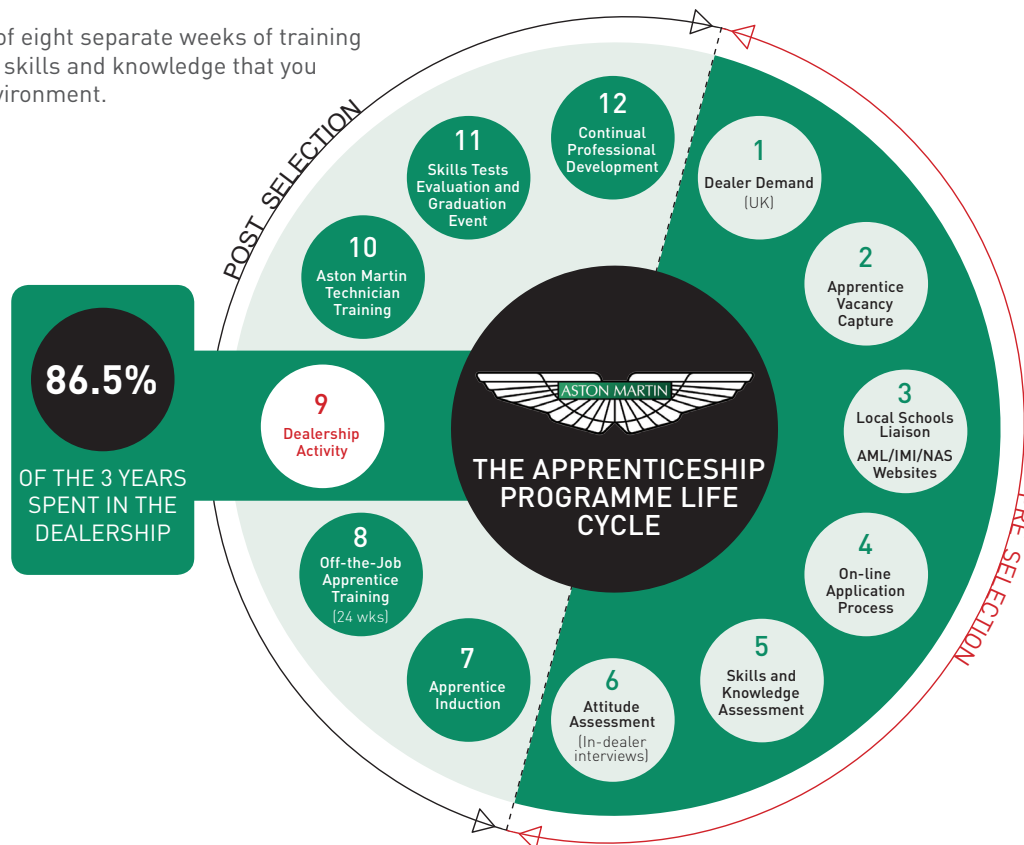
of eight separate weeks of training skills and knowledge that you vironment.

POST SELECTION

PRE SELECTION

86.5%

OF THE 3 YEARS SPENT IN THE DEALERSHIP

12
Continual Professional Development

11
Skills Tests Evaluation and Graduation Event

10
Aston Martin Technician Training

9
Dealership Activity

8
Off-the-Job Apprentice Training
(24 wks)

7
Apprentice Induction

6
Attitude Assessment
(In-dealer interviews)

5
Skills and Knowledge Assessment

4
On-line Application Process

3
Local Schools Liaison
AML/IMI/NAS Websites

2
Apprentice Vacancy Capture

1
Dealer Demand
(UK)

ASTON MARTIN

THE APPRENTICESHIP PROGRAMME LIFE CYCLE